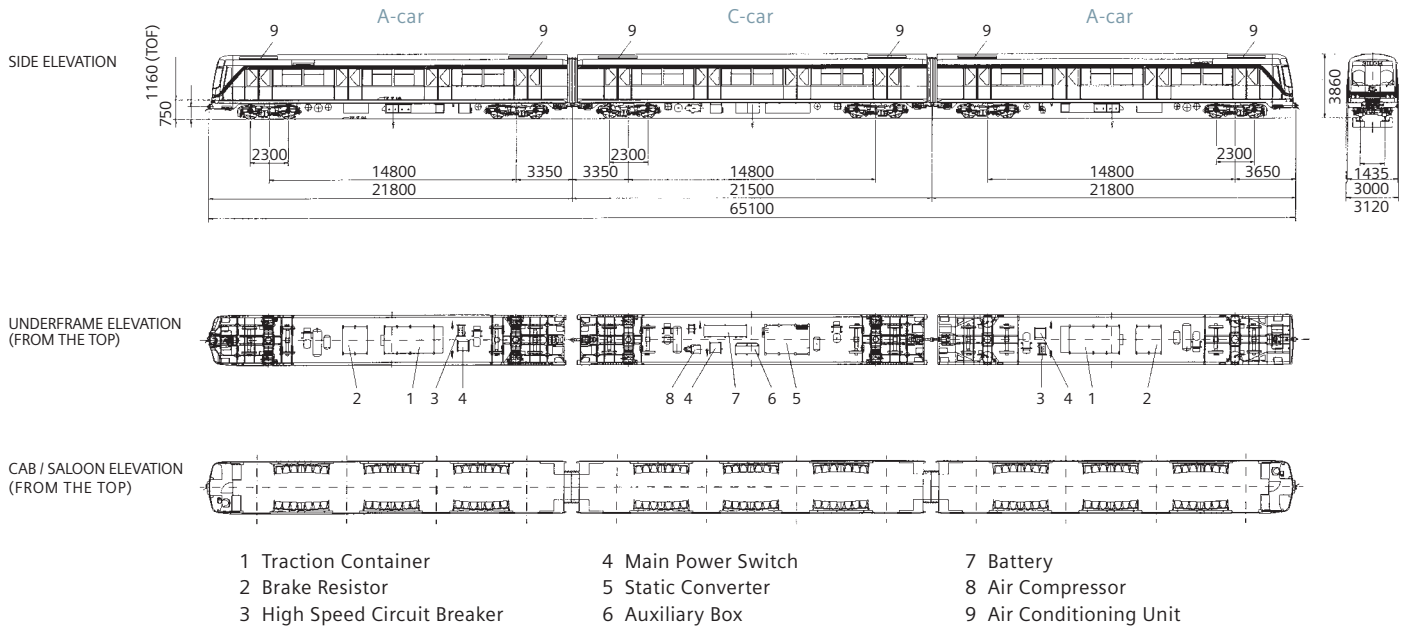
A-car C-car A-car

SIDE ELEVATION

9 9 9 9 9 9

1160 (TOF)
750

3860

2300 2300 2300

14800 3350 3350 14800 14800 3650
21800 21500 21800
65100

1435
3000
3120

UNDERFRAME ELEVATION (FROM THE TOP)

2 1 3 4 8 4 7 6 5 3 4 1 2

CAB / SALOON ELEVATION (FROM THE TOP)

1 Traction Container
2 Brake Resistor
3 High Speed Circuit Breaker

4 Main Power Switch
5 Static Converter
6 Auxiliary Box

7 Battery
8 Air Compressor
9 Air Conditioning Unit